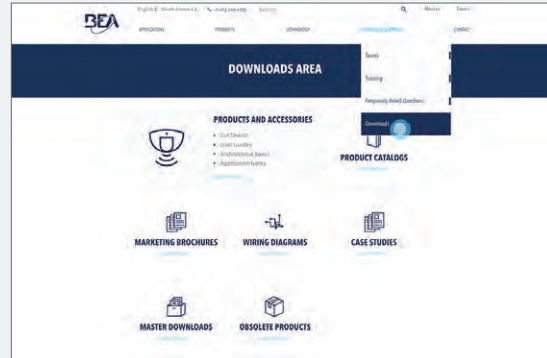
BEA

English | North America | +1 800 523 2462 | Search | Member | Events

APPLICATIONS | PRODUCTS | TECHNOLOGY | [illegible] | CONTACT

Events
Training
Frequently Asked Questions
Downloads

DOWNLOADS AREA

PRODUCTS AND ACCESSORIES
• Cut Sheets
• User Guides
• Architectural Specs
• Application Types

PRODUCT CATALOGS

MARKETING BROCHURES

WIRING DIAGRAMS

CASE STUDIES

MASTER DOWNLOADS

OBSOLETE PRODUCTS